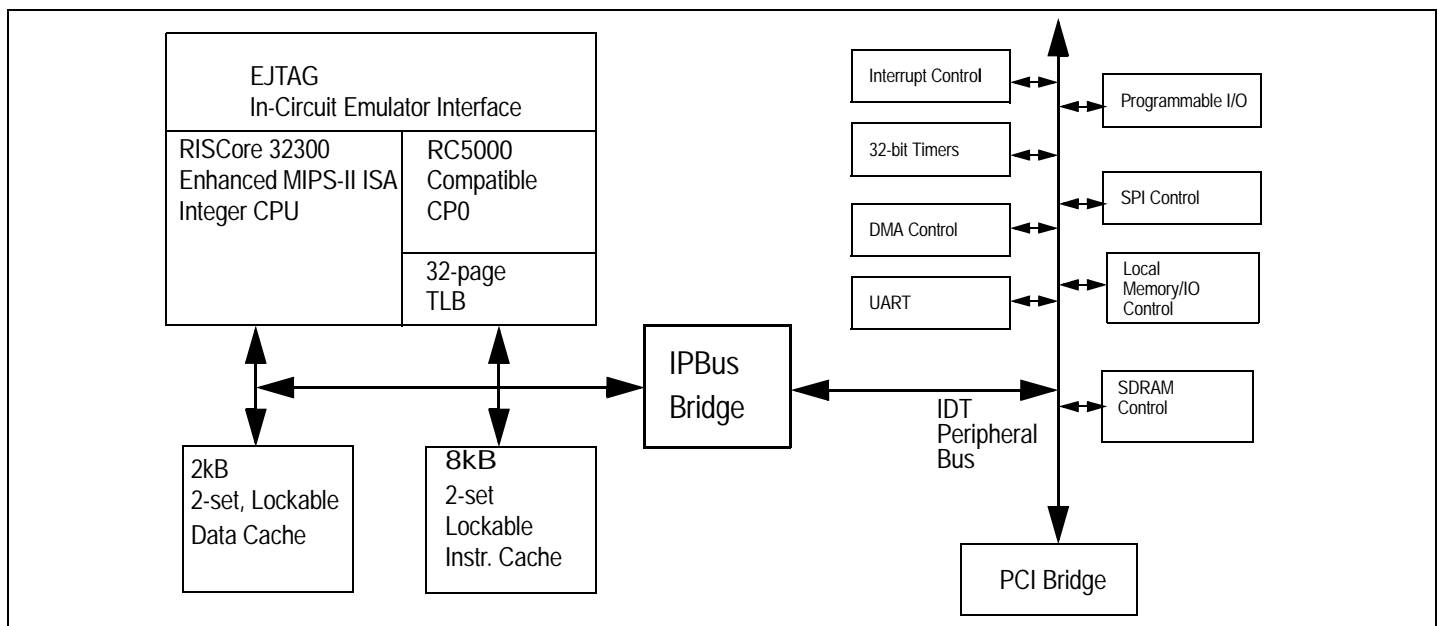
EJTAG
In-Circuit Emulator Interface

RISCore 32300
Enhanced MIPS-II ISA
Integer CPU

RC5000
Compatible
CP0

32-page
TLB

IPBus
Bridge

2kB
2-set, Lockable
Data Cache

8kB
2-set
Lockable
Instr. Cache

Interrupt Control

32-bit Timers

DMA Control

UART

Programmable I/O

SPI Control

Local
Memory/IO
Control

SDRAM
Control

IDT
Peripheral
Bus

PCI Bridge